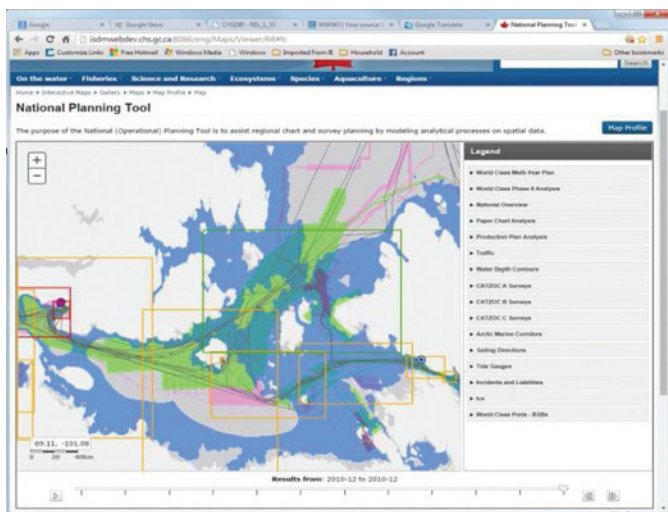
Google | Google News | CHS0IR - REL_1_11 | MWMO | Your source | Google Translate | National Planning Tool

isdmwebdev.chs.gc.ca:8086/eng/Maps/Viewer/684fc

Apps | Customize Links | Free Hotmail | Windows Media | Windows | Imported From IE | Household | Account | Other bookmarks

Search

On the water | Fisheries | Science and Research | Ecosystems | Species | Aquaculture | Regions

Home > Interactive Maps > Gallery > Maps > Map Profile > Map

National Planning Tool

The purpose of the National (Operational) Planning Tool is to assist regional chart and survey planning by modeling analytical processes on spatial data.

Map Profile

+
−

Legend

World Class Multi Year Plan
World Class Phase II Analysis
National Overview
Paper Chart Analysis
Production Plan Analysis
Traffic
Water Depth Contours
CATZOC A Surveys
CATZOC B Surveys
CATZOC C Surveys
Arctic Marine Corridors
Sailing Directions
Tide Gauges
Incidents and Liabilities
Ice
World Class Ports - BSBs

69.11, -101.00
0 20 40km

Results from: 2010-12 to 2010-12